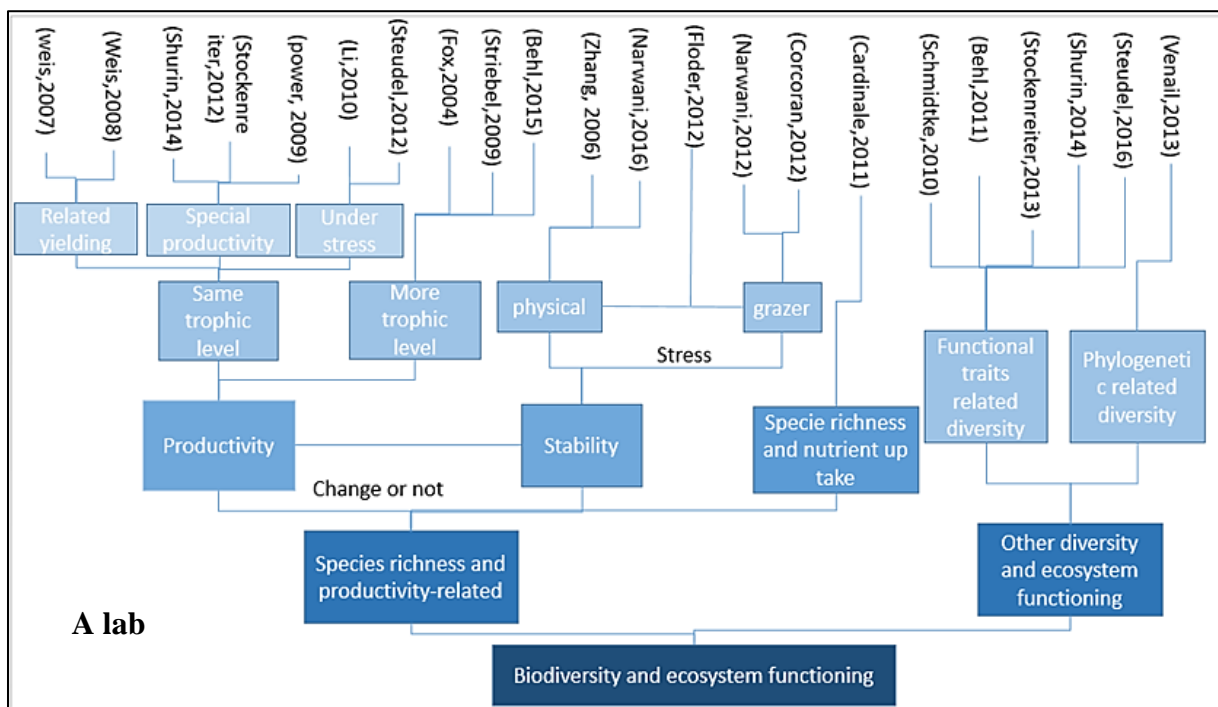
(weis,2007)
(Weis,2008)
(Shurin,2014)
(Stockenreiter,2012)
(power, 2009)
(Li,2010)
(Steudel,2012)
(Fox,2004)
(Striebel,2009)
(Behl,2015)
(Zhang, 2006)
(Narwani,2016)
(Floder,2012)
(Narwani,2012)
(Corcoran,2012)
(Cardinale,2011)
(Schmidtke,2010)
(Behl,2011)
(Stockenreiter,2013)
(Shurin,2014)
(Steudel,2016)
(Venail,2013)

Related yielding
Special productivity
Under stress
Same trophic level
More trophic level
physical
grazer
Stress
Functional traits related diversity
Phylogenetic related diversity
Productivity
Stability
Specie richness and nutrient up take
Change or not
Species richness and productivity-related
Other diversity and ecosystem functioning
A lab
Biodiversity and ecosystem functioning